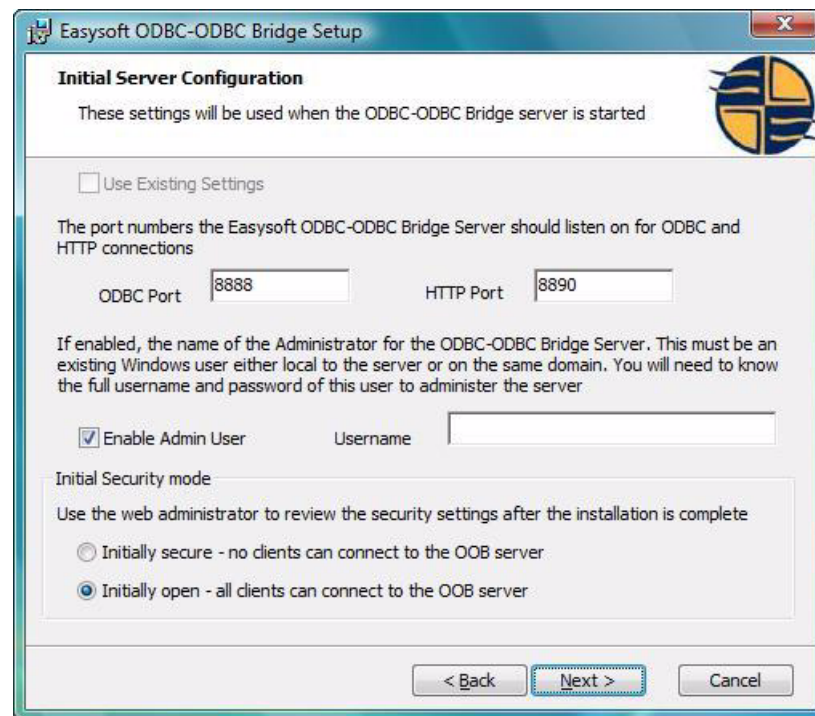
Easysoft ODBC-ODBC Bridge Setup

Initial Server Configuration

These settings will be used when the ODBC-ODBC Bridge server is started

Use Existing Settings

The port numbers the Easysoft ODBC-ODBC Bridge Server should listen on for ODBC and HTTP connections

ODBC Port 8888 HTTP Port 8890

If enabled, the name of the Administrator for the ODBC-ODBC Bridge Server. This must be an existing Windows user either local to the server or on the same domain. You will need to know the full username and password of this user to administer the server

Enable Admin User Username

Initial Security mode

Use the web administrator to review the security settings after the installation is complete

Initially secure - no clients can connect to the OOB server

Initially open - all clients can connect to the OOB server

< Back Next > Cancel